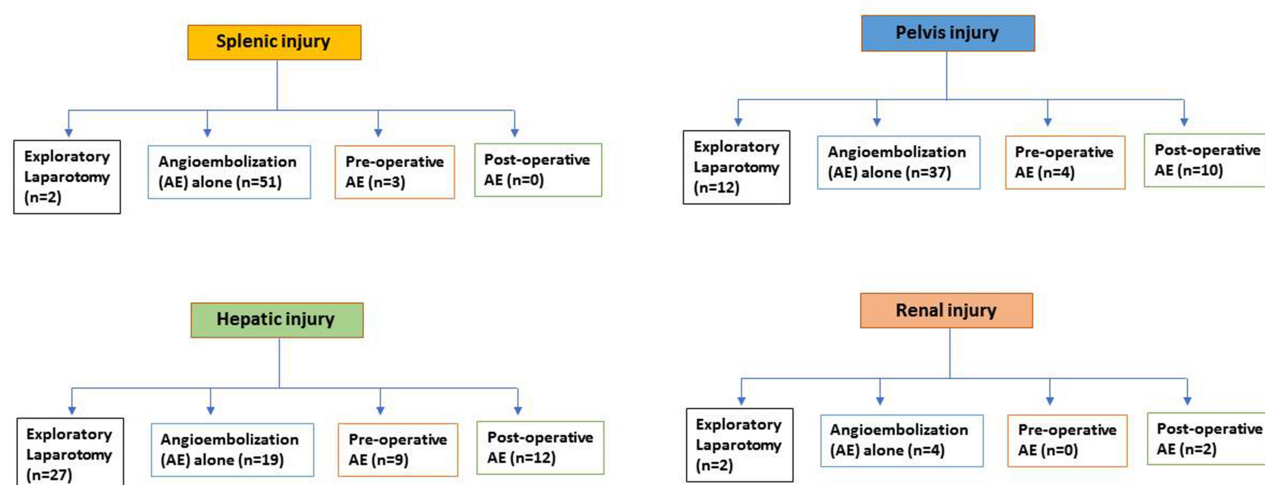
Splenic injury

Exploratory Laparotomy (n=2)

Angioembolization (AE) alone (n=51)

Pre-operative AE (n=3)

Post-operative AE (n=0)

Pelvis injury

Exploratory Laparotomy (n=12)

Angioembolization (AE) alone (n=37)

Pre-operative AE (n=4)

Post-operative AE (n=10)

Hepatic injury

Exploratory Laparotomy (n=27)

Angioembolization (AE) alone (n=19)

Pre-operative AE (n=9)

Post-operative AE (n=12)

Renal injury

Exploratory Laparotomy (n=2)

Angioembolization (AE) alone (n=4)

Pre-operative AE (n=0)

Post-operative AE (n=2)